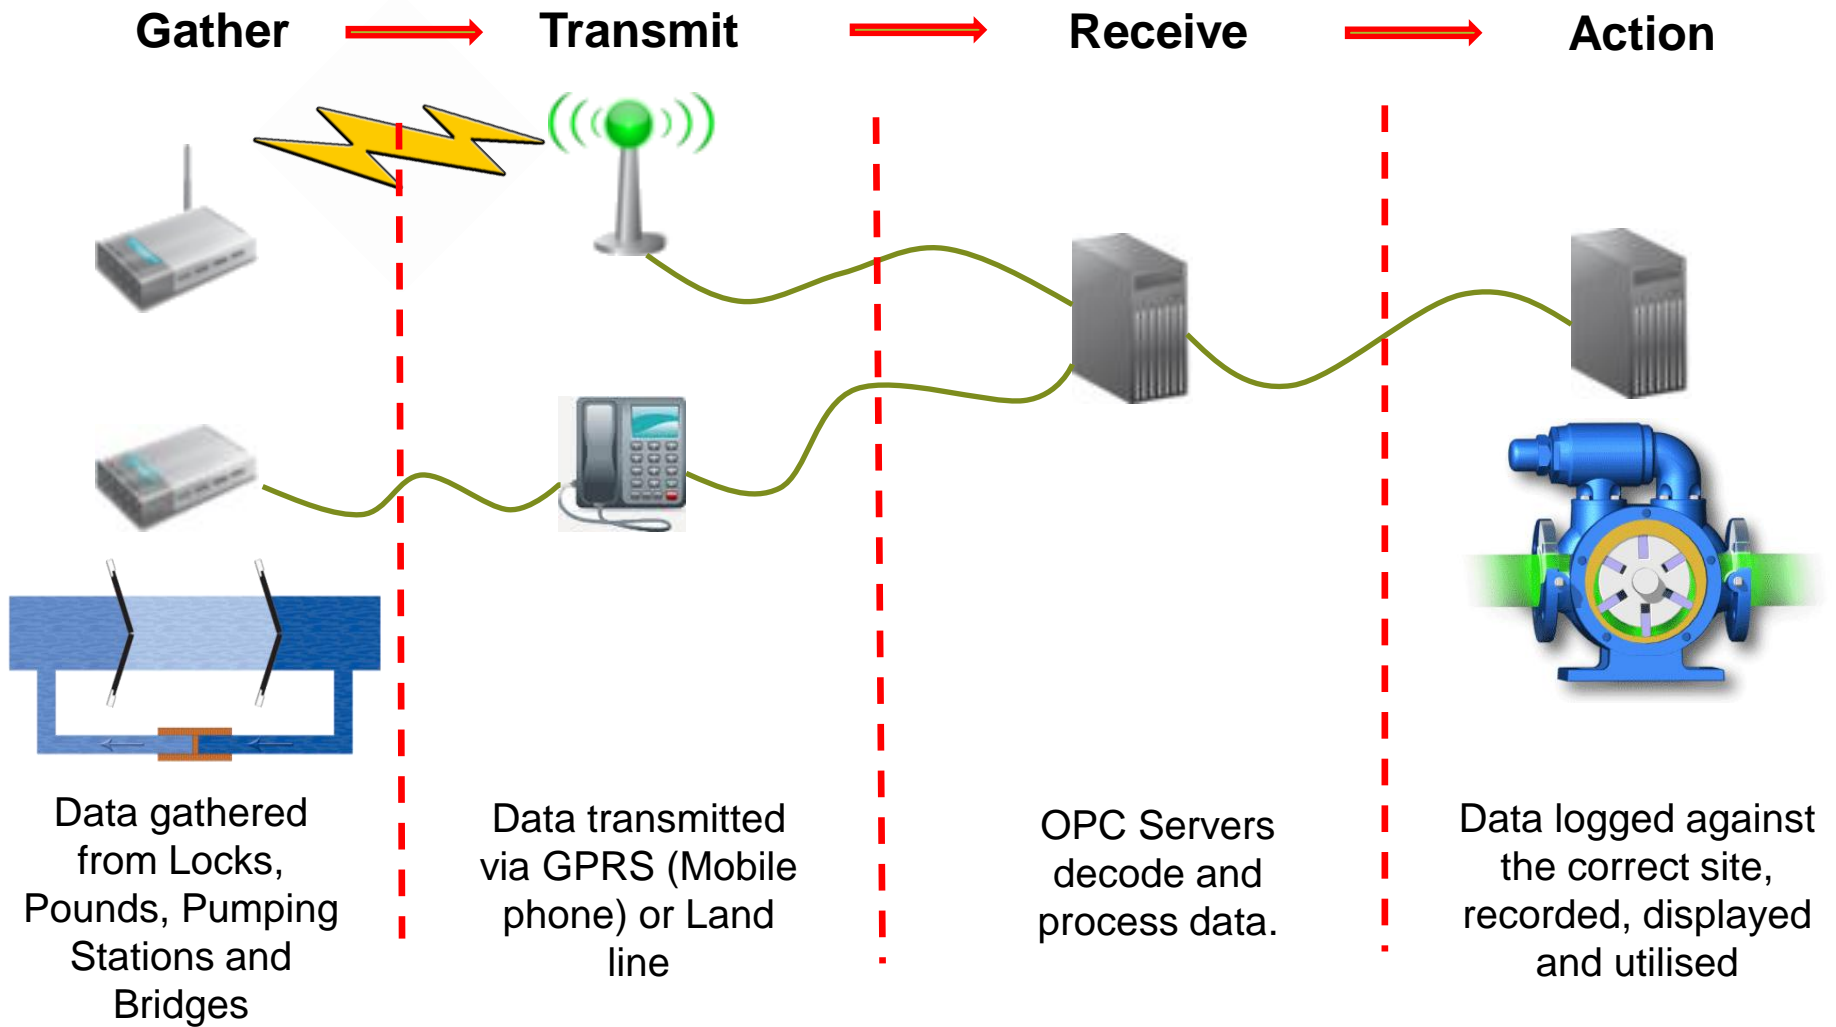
Gather Transmit Receive Action

Data gathered from Locks, Pounds, Pumping Stations and Bridges

Data transmitted via GPRS (Mobile phone) or Land line

OPC Servers decode and process data.

Data logged against the correct site, recorded, displayed and utilised